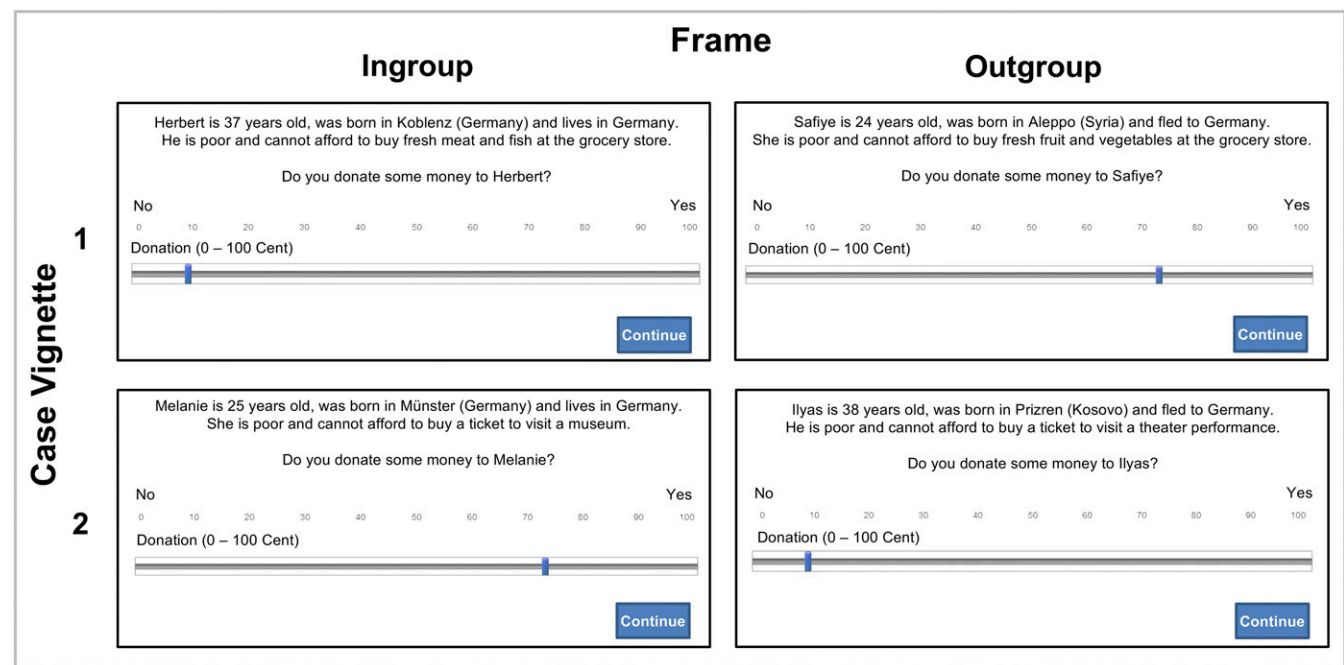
Frame

Ingroup

Outgroup

Case Vignette

1

Herbert is 37 years old, was born in Koblenz (Germany) and lives in Germany. He is poor and cannot afford to buy fresh meat and fish at the grocery store.

Do you donate some money to Herbert?

No Yes

0 10 20 30 40 50 60 70 80 90 100

Donation (0 – 100 Cent)

Continue

Safiye is 24 years old, was born in Aleppo (Syria) and fled to Germany. She is poor and cannot afford to buy fresh fruit and vegetables at the grocery store.

Do you donate some money to Safiye?

No Yes

0 10 20 30 40 50 60 70 80 90 100

Donation (0 – 100 Cent)

Continue

2

Melanie is 25 years old, was born in Münster (Germany) and lives in Germany. She is poor and cannot afford to buy a ticket to visit a museum.

Do you donate some money to Melanie?

No Yes

0 10 20 30 40 50 60 70 80 90 100

Donation (0 – 100 Cent)

Continue

Ilyas is 38 years old, was born in Prizren (Kosovo) and fled to Germany. He is poor and cannot afford to buy a ticket to visit a theater performance.

Do you donate some money to Ilyas?

No Yes

0 10 20 30 40 50 60 70 80 90 100

Donation (0 – 100 Cent)

Continue